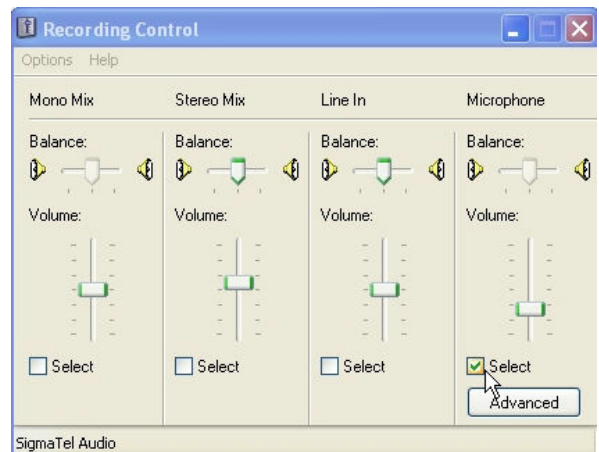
Recording Control

Options Help

Mono Mix

Balance:

Volume:

Select

Stereo Mix

Balance:

Volume:

Select

Line In

Balance:

Volume:

Select

Microphone

Balance:

Volume:

Select

Advanced

SigmaTel Audio